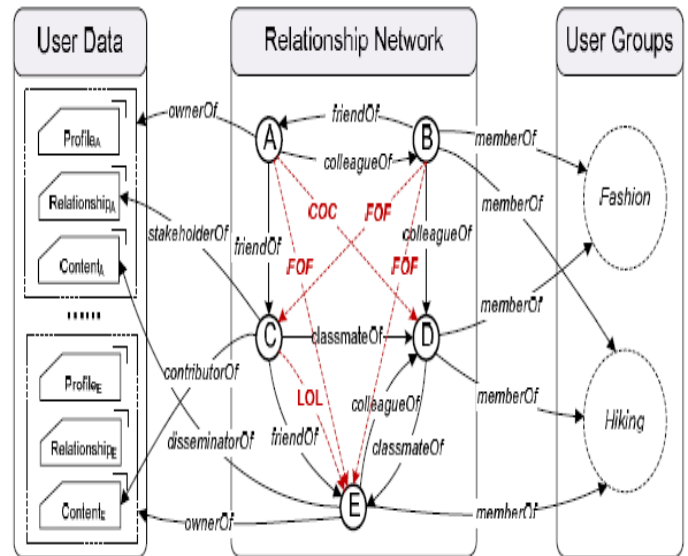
User Data

Relationship Network

User Groups

Profile$_A$

Relationship$_A$

Content$_A$

......

Profile$_E$

Relationship$_E$

Content$_E$

ownerOf

friendOf

colleagueOf

memberOf

memberOf

stakeholderOf

COC

FOF

friendOf

FOF

FOF

colleagueOf

Fashion

A

B

C

D

E

classmateOf

memberOf

contributorOf

LOL

memberOf

colleagueOf

disseminatorOf

friendOf

classmateOf

Hiking

ownerOf

memberOf